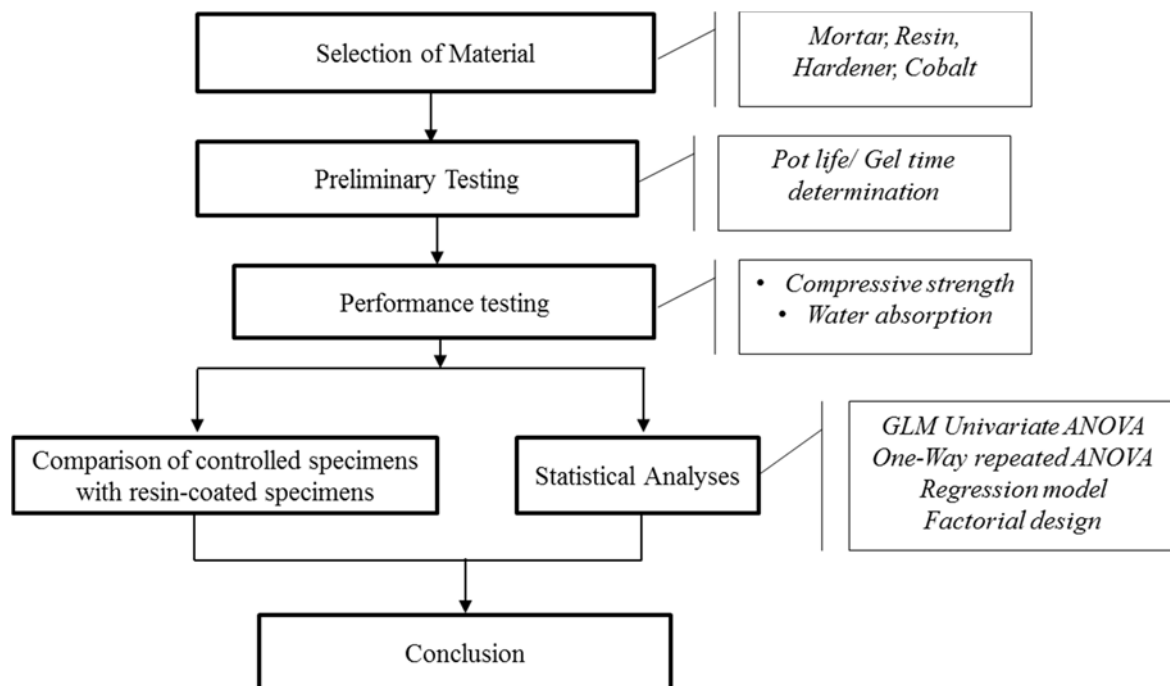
Selection of Material

Mortar, Resin, Hardener, Cobalt

Preliminary Testing

Pot life/ Gel time determination

Performance testing

• Compressive strength
• Water absorption

Comparison of controlled specimens with resin-coated specimens

Statistical Analyses

GLM Univariate ANOVA
One-Way repeated ANOVA
Regression model
Factorial design

Conclusion